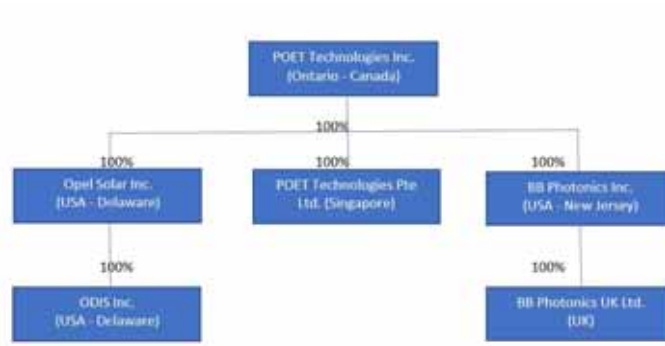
POET Technologies Inc.
(Ontario - Canada)

100%

100%

Opel Solar Inc.
(USA - Delaware)

100%

POET Technologies Pte Ltd. (Singapore)

100%

BB Photonics Inc.
(USA - New Jersey)

100%

ODIS Inc.
(USA - Delaware)

100%

BB Photonics UK Ltd.
(UK)